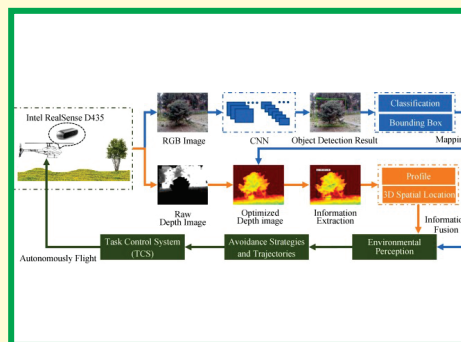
Intel RealSense D435

RGB Image

CNN

Object Detection Result

Classification

Bounding Box

Mappi

Raw Depth Image

Optimized Depth image

Information Extraction

Profile

3D Spatial Location

Informati Fusion

Task Control System (TCS)

Avoidance Strategies and Trajectories

Environmental Perception

Autonomously Flight